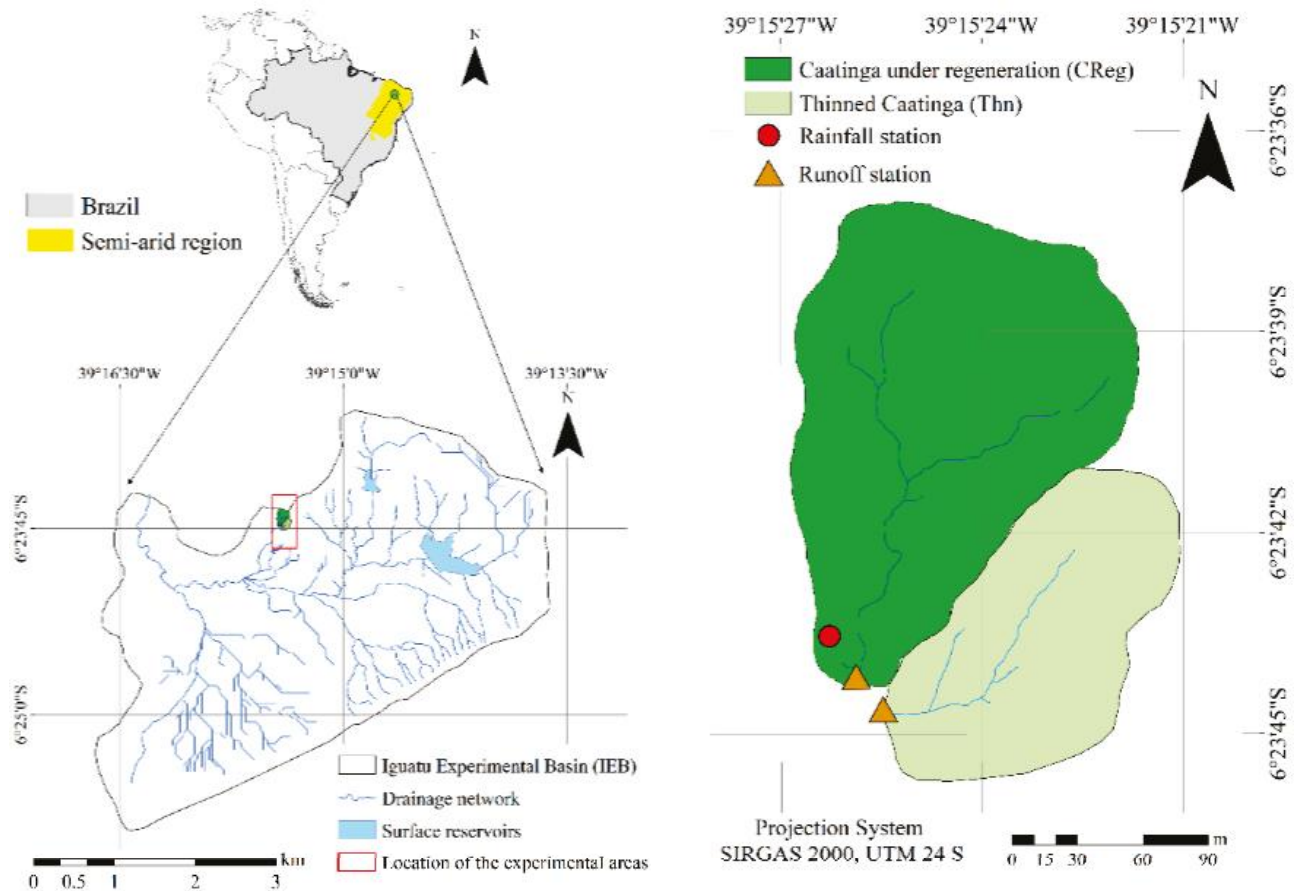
N

Brazil
Semi-arid region

39°16'30"W
39°15'0"W
39°13'30"W
N
6°23'45"S
6°25'0"S

Iguatu Experimental Basin (IEB)
Drainage network
Surface reservoirs
Location of the experimental areas

km
0 0.5 1 2 3

39°15'27"W
39°15'24"W
39°15'21"W

Caatinga under regeneration (CReg)
Thinned Caatinga (Thn)
Rainfall station
Runoff station

N

6°23'36"S
6°23'39"S
6°23'42"S
6°23'45"S

Projection System
SIRGAS 2000, UTM 24 S

m
0 15 30 60 90